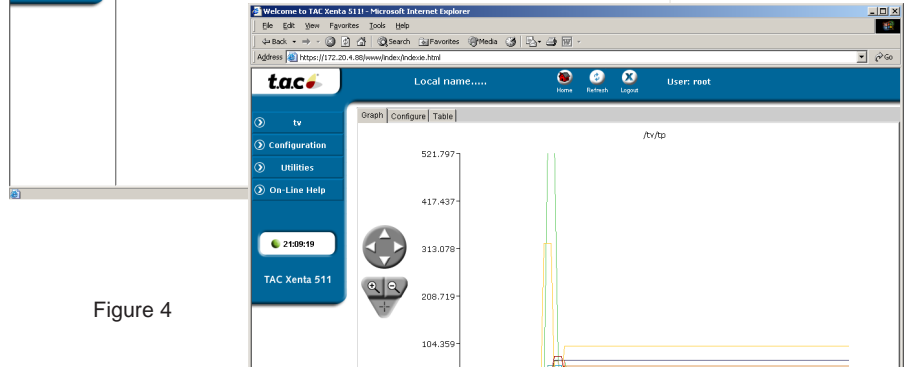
Welcome to TAC Xenta 511! - Microsoft Internet Explorer

File Edit View Favorites Tools Help

Back Search Favorites Media

Address https://172.20.4.88/www/index/indexie.html

Go

t.a.c

Local name.....

Home Refresh Logout

User: root

tv

Configuration

Utilities

On-Line Help

21:09:19

TAC Xenta 511

Graph Configure Table

/tv/tp

521.797

417.437

313.078

208.719

104.359

Figure 4